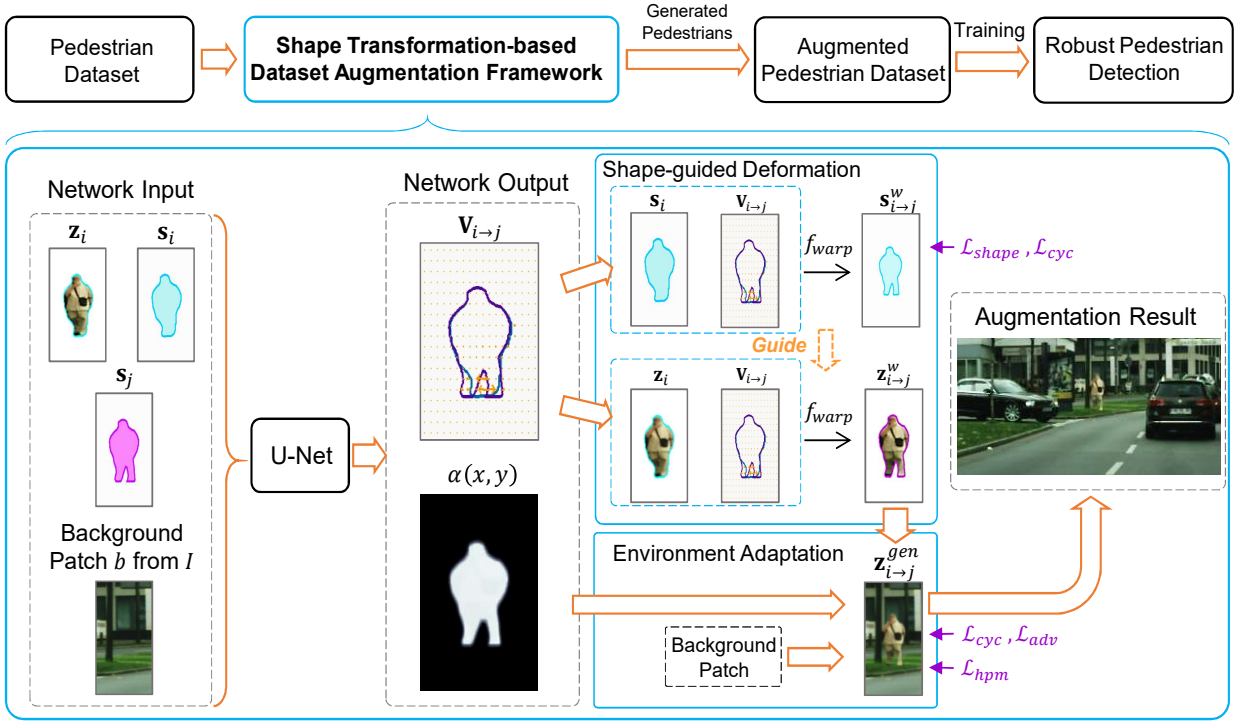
Pedestrian Dataset

Shape Transformation-based Dataset Augmentation Framework

Generated Pedestrians

Augmented Pedestrian Dataset

Training

Robust Pedestrian Detection

Network Input

$\mathbf{z}_i$

$\mathbf{s}_i$

$\mathbf{s}_j$

Background Patch $b$ from $I$

U-Net

Network Output

$\mathbf{V}_{i\rightarrow j}$

$\alpha(x, y)$

Shape-guided Deformation

$\mathbf{s}_i$

$\mathbf{V}_{i\rightarrow j}$

$f_{warp}$

$\mathbf{s}^w_{i\rightarrow j}$

$\mathcal{L}_{shape}$ , $\mathcal{L}_{cyc}$

Guide

$\mathbf{z}_i$

$\mathbf{V}_{i\rightarrow j}$

$f_{warp}$

$\mathbf{z}^w_{i\rightarrow j}$

Augmentation Result

Environment Adaptation

$\mathbf{z}^{gen}_{i\rightarrow j}$

Background Patch

$\mathcal{L}_{cyc}$ , $\mathcal{L}_{adv}$

$\mathcal{L}_{hpm}$